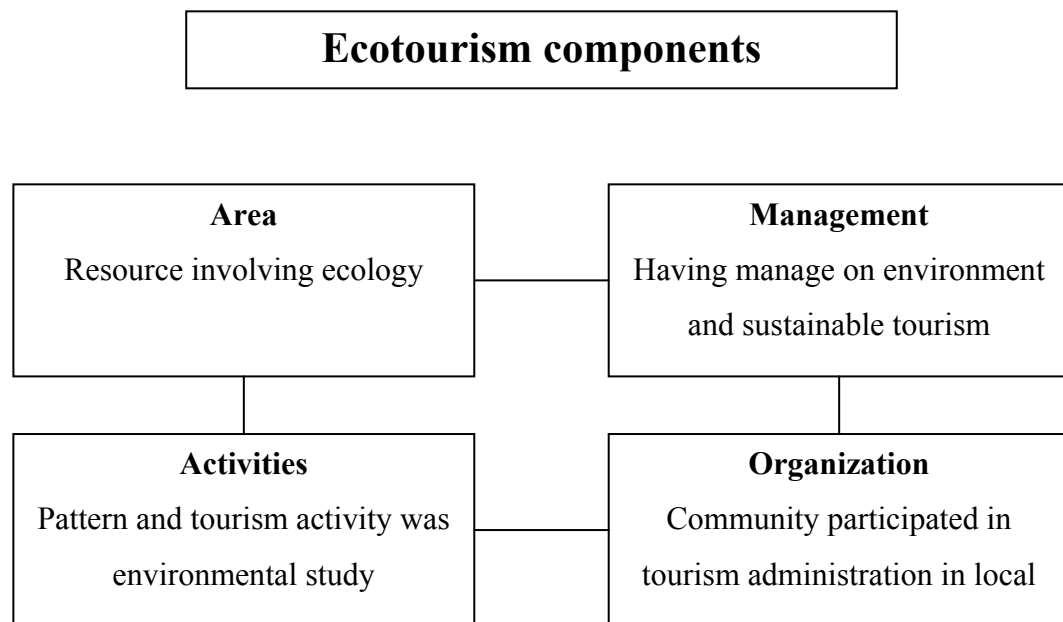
Ecotourism components

Area
Resource involving ecology

Management
Having manage on environment and sustainable tourism

Activities
Pattern and tourism activity was environmental study

Organization
Community participated in tourism administration in local